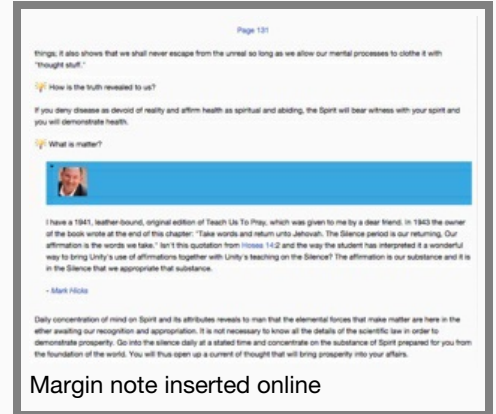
Page 131

things; it also shows that we shall never escape from the unreal so long as we allow our mental processes to clothe it with "thought stuff."

How is the truth revealed to us?

If you deny disease as devoid of reality and affirm health as spiritual and abiding, the Spirit will bear witness with your spirit and you will demonstrate health.

What is matter?

I have a 1941, leather-bound, original edition of Teach Us To Pray, which was given to me by a dear friend. In 1943 the owner of the book wrote at the end of this chapter: "Take words and return unto Jehovah. The Silence period is our returning. Our affirmation is the words we take." Isn't this quotation from Hosea 14:2 and the way the student has interpreted it a wonderful way to bring Unity's use of affirmations together with Unity's teaching on the Silence? The affirmation is our substance and it is in the Silence that we appropriate that substance.

- Mark Hicks

Daily concentration of mind on Spirit and its attributes reveals to man that the elemental forces that make matter are here in the ether awaiting our recognition and appropriation. It is not necessary to know all the details of the scientific law in order to demonstrate prosperity. Go into the silence daily at a stated time and concentrate on the substance of Spirit prepared for you from the foundation of the world. You will thus open up a current of thought that will bring prosperity into your affairs.

Margin note inserted online